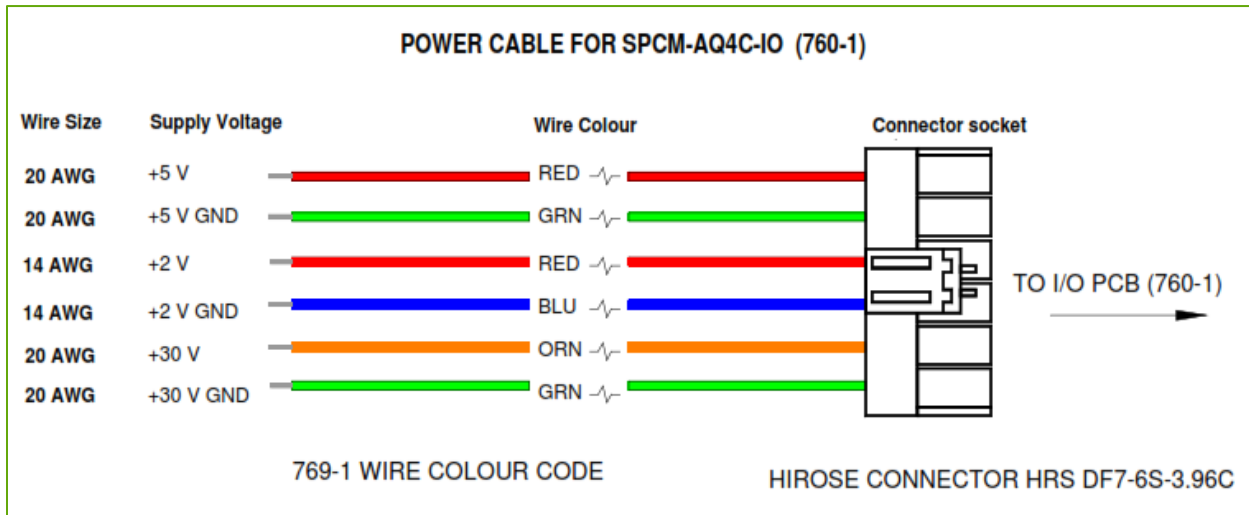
POWER CABLE FOR SPCM-AQ4C-IO (760-1)

Wire Size

Supply Voltage

Wire Colour

Connector socket

20 AWG +5 V RED

20 AWG +5 V GND GRN

14 AWG +2 V RED

14 AWG +2 V GND BLU

20 AWG +30 V ORN

20 AWG +30 V GND GRN

TO I/O PCB (760-1)

769-1 WIRE COLOUR CODE

HIROSE CONNECTOR HRS DF7-6S-3.96C